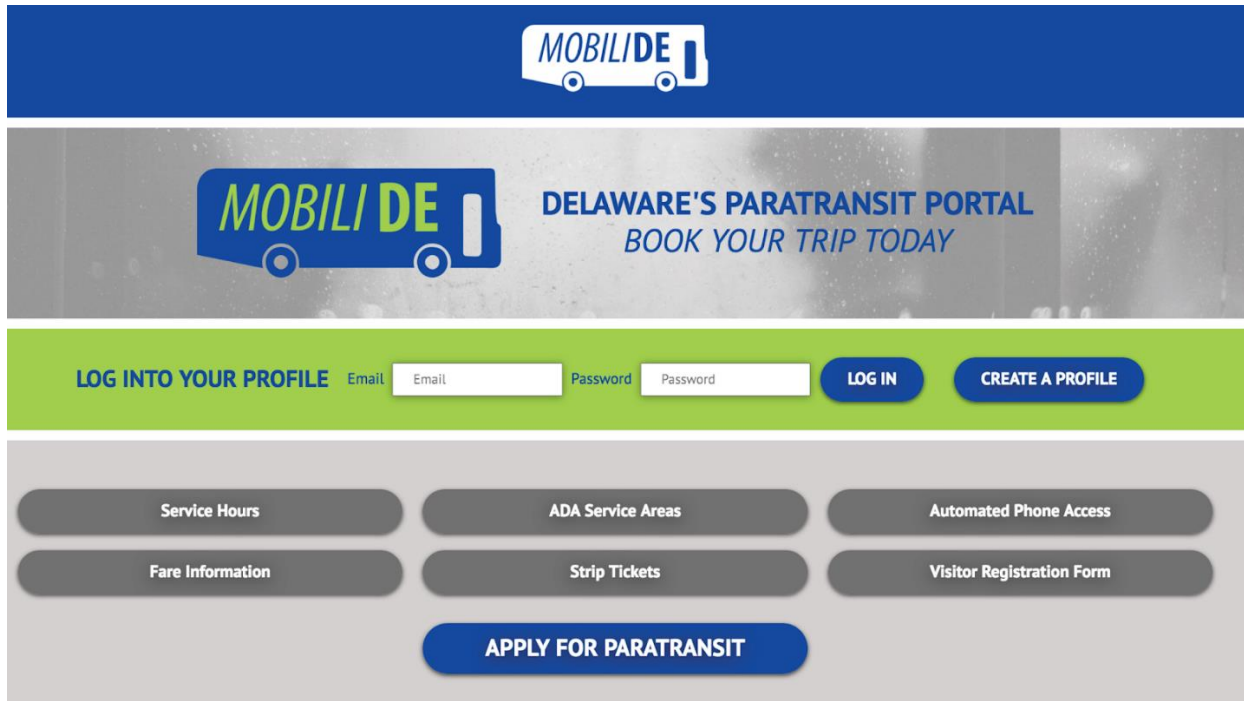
MOBILIDE

MOBILI DE

DELAWARE'S PARATRANSIT PORTAL
BOOK YOUR TRIP TODAY

LOG INTO YOUR PROFILE Email Email Password Password LOG IN CREATE A PROFILE

Service Hours
ADA Service Areas
Automated Phone Access
Fare Information
Strip Tickets
Visitor Registration Form

APPLY FOR PARATRANSIT